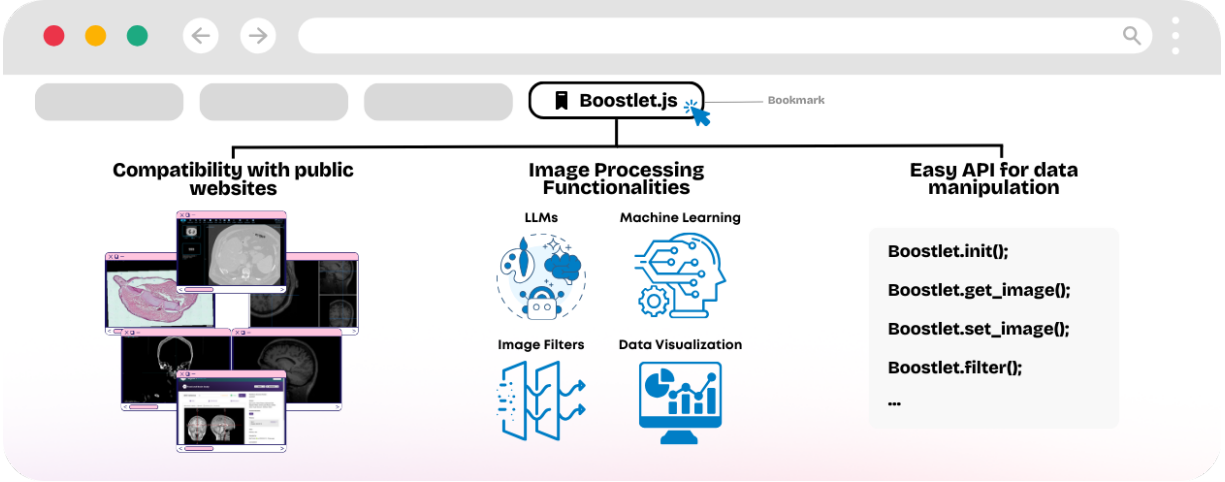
Boostlet.js

Bookmark

Compatibility with public websites

Image Processing Functionalities

LLMs

Machine Learning

Image Filters

Data Visualization

Easy API for data manipulation

Boostlet.init();

Boostlet.get_image();

Boostlet.set_image();

Boostlet.filter();

...